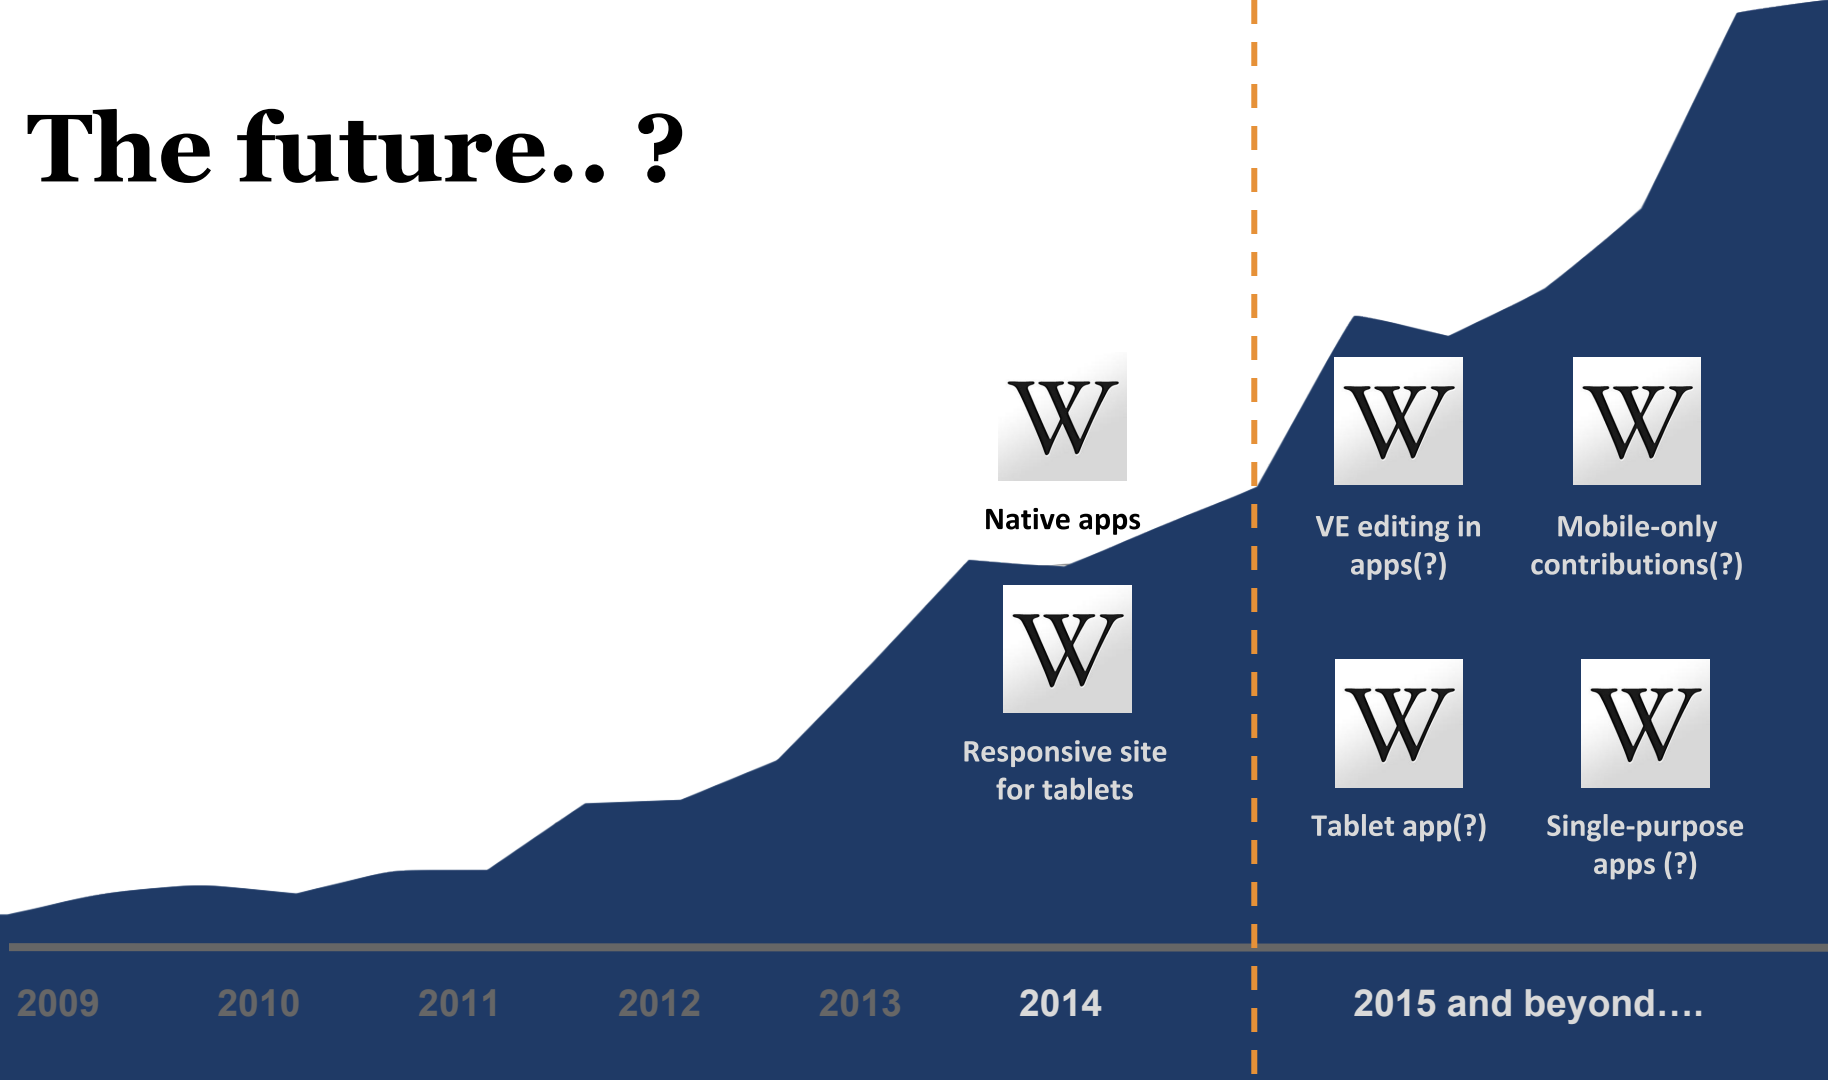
The future.. ?

W

Native apps

W

Responsive site for tablets

W

VE editing in apps(?)

W

Mobile-only contributions(?)

W

Tablet app(?)

W

Single-purpose apps (?)

2009 2010 2011 2012 2013 2014 2015 and beyond….